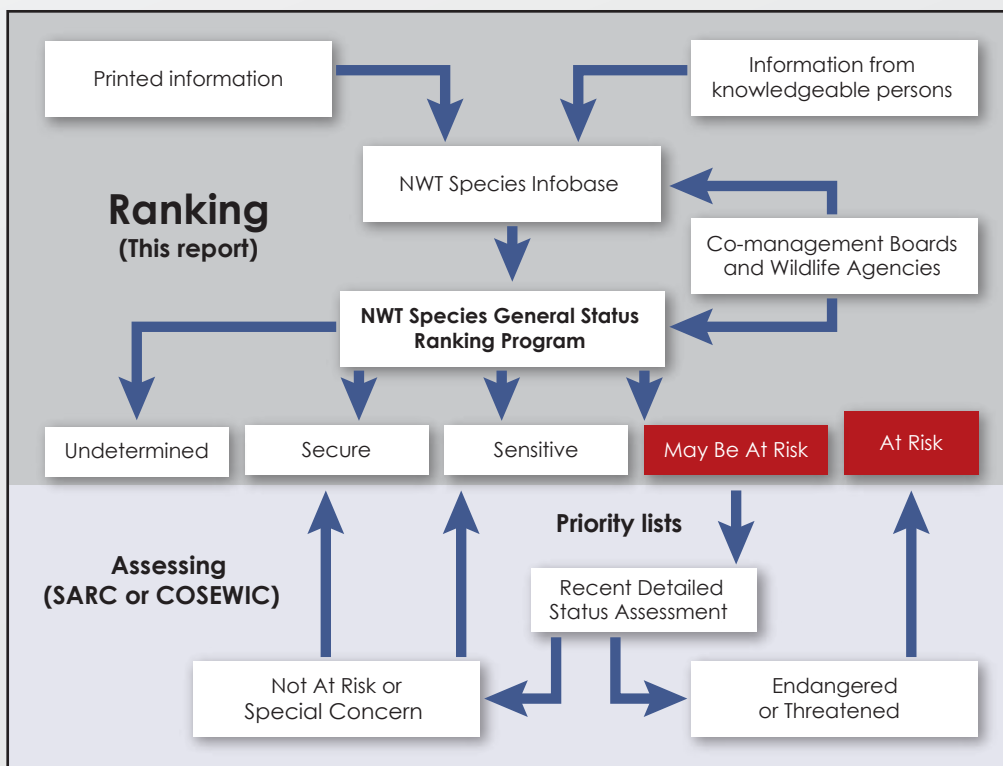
Printed information

Information from knowledgeable persons

NWT Species Infobase

Ranking
(This report)

Co-management Boards and Wildlife Agencies

NWT Species General Status Ranking Program

Undetermined

Secure

Sensitive

May Be At Risk

At Risk

Priority lists

Assessing
(SARC or COSEWIC)

Recent Detailed Status Assessment

Not At Risk or Special Concern

Endangered or Threatened